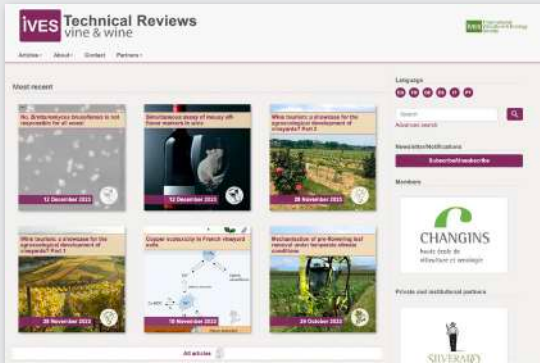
IVES Technical Reviews vine & wine

Articles About Contact Partners

Most recent

No, Brettanomyces bruxellensis is not responsible for all woes!

12 December 2023

Simultaneous assay of mousy off-flavor markers in wine

12 December 2023

Wine tourism: a showcase for the agroecological development of vineyards? Part 2

28 November 2023

Wine tourism: a showcase for the agroecological development of vineyards? Part 1

28 November 2023

Copper ecotoxicity in French vineyard soils

15 November 2023

Mechanization of pre-flowering leaf removal under temperate climate conditions

24 October 2023

All articles

Language

Search

Advanced search

Newsletter/Notifications

Subscribe/Unsubscribe

Members

CHANGINS
haute école de viticulture et oenologie

Private and institutional partners

SILVERMAN